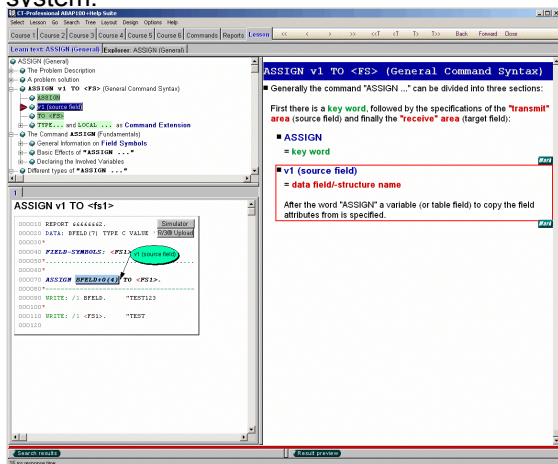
system.

CT-Professional ABAP100+Help Suite

Select Lesson Go Search Tree Layout Design Options Help

Course 1 | Course 2 | Course 3 | Course 4 | Course 5 | Course 6 | Commands | Reports | Lesson | << | < | > | >> | <<T | <T | T> | T>> | Back | Forward | Close

Learn text: ASSIGN (General) | Explorer: ASSIGN (General)

ASSIGN (General)
The Problem Description
A problem solution
ASSIGN v1 TO <FS> (General Command Syntax)
ASSIGN
v1 (source field)
TO <FS>
TYPE... and LOCAL ... as Command Extension
The Command ASSIGN (Fundamentals)
General Information on Field Symbols
Basic Effects of "ASSIGN ..."
Declaring the Involved Variables
Different types of "ASSIGN ..."

ASSIGN v1 TO <fs1>

000010 REPORT ZZZZZZZZ.
000020 DATA: BFELD(7) TYPE C VALUE
000030*
000040 FIELD-SYMBOLS: <FS1>
000050*
000060*
000070 ASSIGN BFELD+0(4) TO <FS1>.
000080*
000090 WRITE: /1 BFELD. "TEST123
000100*
000110 WRITE: /1 <FS1>. "TEST
000120

Simulator
R/3® Upload
v1 (source field)

ASSIGN v1 TO <FS> (General Command Syntax)

Generally the command "ASSIGN ..." can be divided into three sections:

First there is a key word, followed by the specifications of the "transmit" area (source field) and finally the "receive" area (target field):

ASSIGN
= key word

Mark

v1 (source field)
= data field/-structure name

After the word "ASSIGN" a variable (or table field) to copy the field attributes from is specified.

Mark

Search results
Result preview